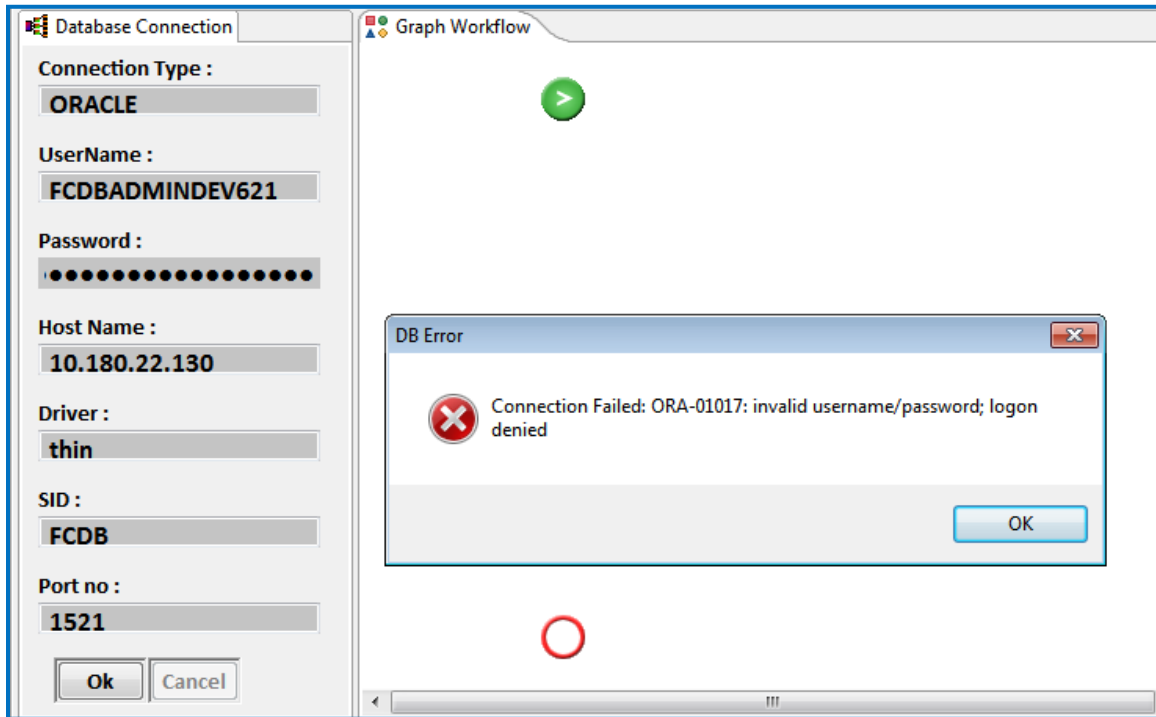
Database Connection

Connection Type :
ORACLE

UserName :
FCDBADMINDEV621

Password :
•••••••••••••••••

Host Name :
10.180.22.130

Driver :
thin

SID :
FCDB

Port no :
1521

Ok
Cancel

Graph Workflow

DB Error

Connection Failed: ORA-01017: invalid username/password; logon denied

OK